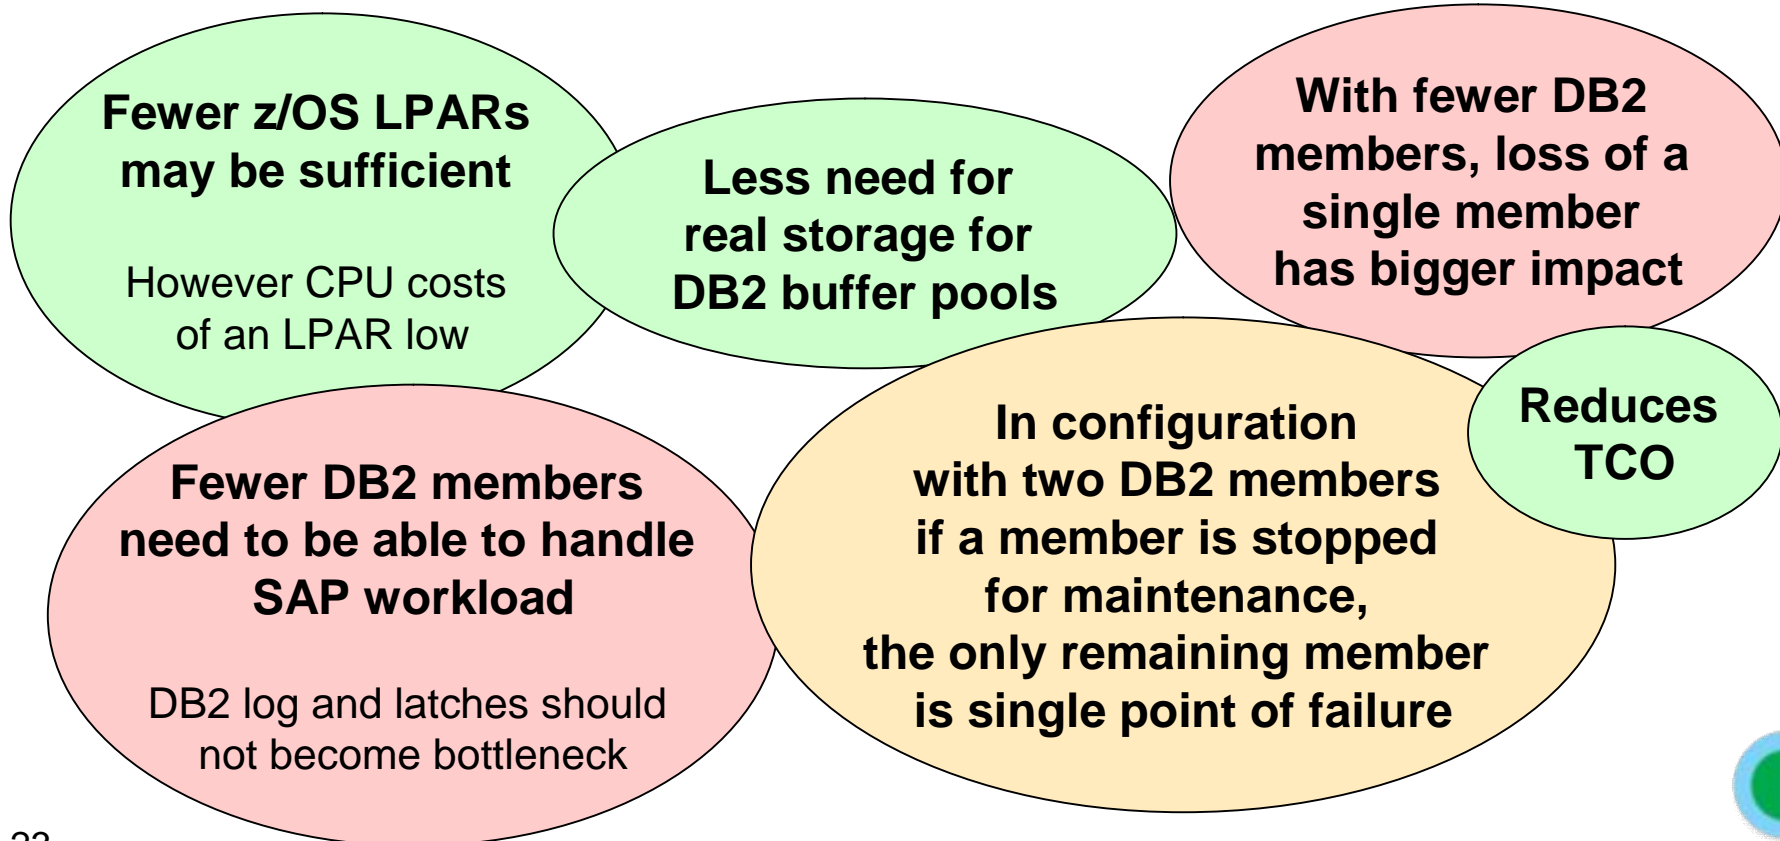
Fewer z/OS LPARs may be sufficient

However CPU costs of an LPAR low

Less need for real storage for DB2 buffer pools

With fewer DB2 members, loss of a single member has bigger impact

Reduces TCO

Fewer DB2 members need to be able to handle SAP workload

DB2 log and latches should not become bottleneck

In configuration with two DB2 members if a member is stopped for maintenance, the only remaining member is single point of failure

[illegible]